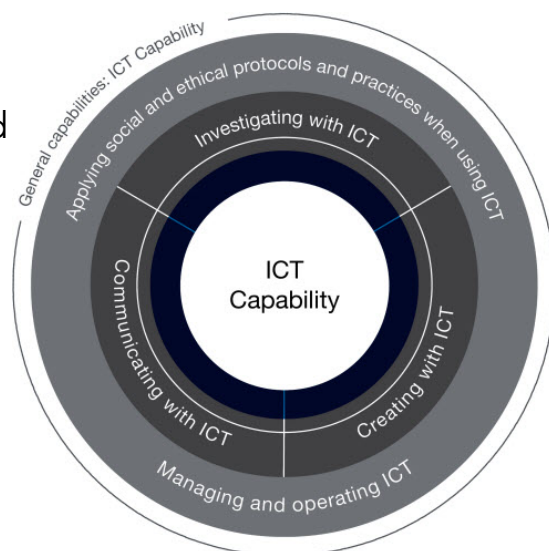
d

General capabilities: ICT Capability

Applying social and ethical protocols and practices when using ICT

Investigating with ICT

ICT Capability

Communicating with ICT

Creating with ICT

Managing and operating ICT